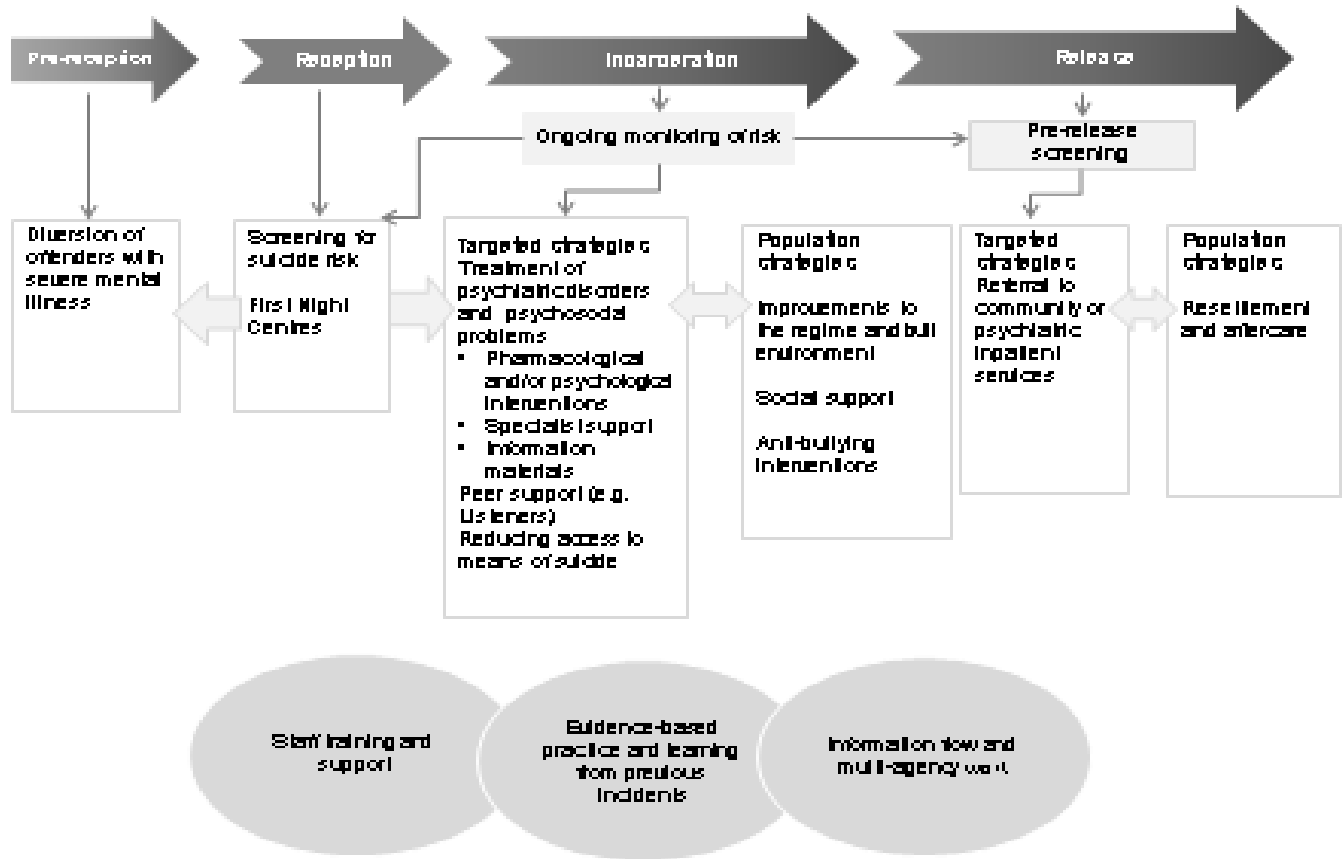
Pre-reception

Reception

Incarceration

Release

Ongoing monitoring of risk

Pre-release screening

Diversion of offenders with severe mental illness

Screening for suicide risk

First Night Centres

Targeted strategies
Treatment of psychiatric disorders and psychosocial problems
▪ Pharmacological and/or psychological interventions
▪ Specialist support
▪ Information materials
Peer support (e.g. Listeners)
Reducing access to means of suicide

Population strategies

Improvements to the regime and built environment

Social support

Anti-bullying interventions

Targeted strategies
Referral to community or psychiatric inpatient services

Population strategies

Resettlement and aftercare

Staff training and support

Evidence-based practice and learning from previous incidents

Information flow and multi-agency work